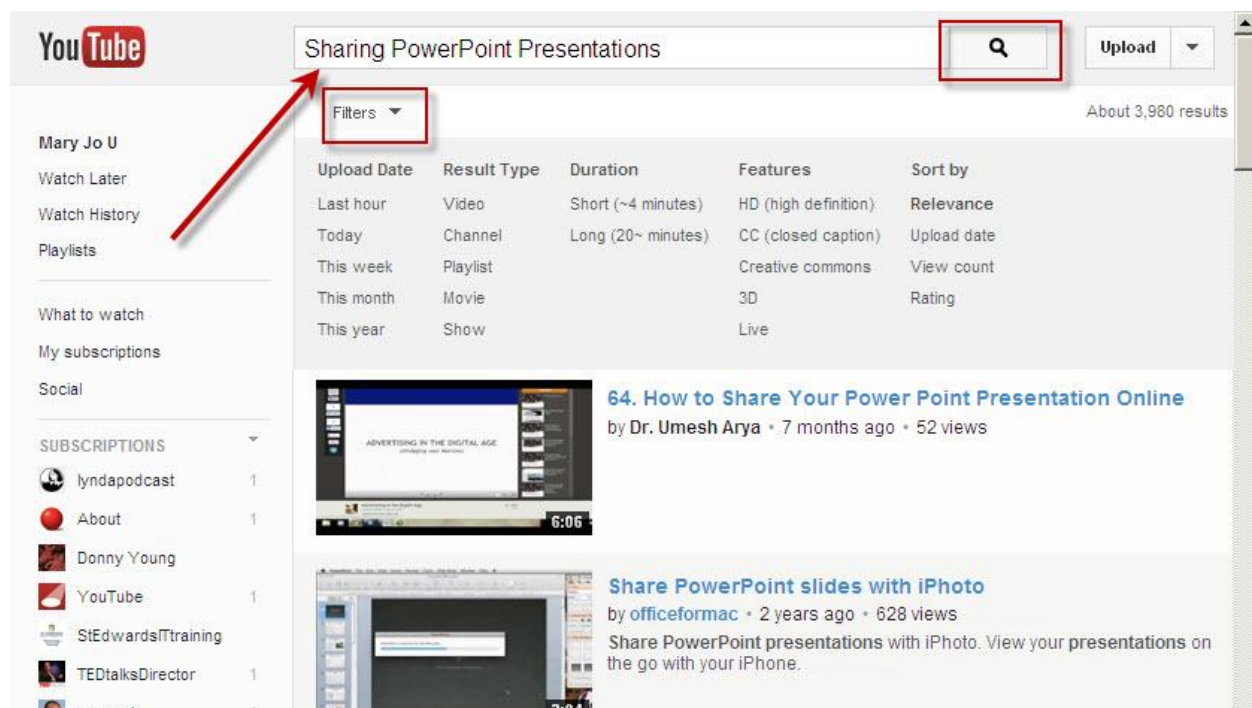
YouTube

Sharing PowerPoint Presentations

Upload

Filters

About 3,980 results

Mary Jo U
Watch Later
Watch History
Playlists

What to watch
My subscriptions
Social

SUBSCRIPTIONS
lyndapodcast 1
About 1
Donny Young
YouTube 1
StEdwardsITtraining
TEDtalksDirector 1

| Upload Date | Result Type | Duration | Features | Sort by |
|---|---|---|---|---|
| Last hour | Video | Short (~4 minutes) | HD (high definition) | Relevance |
| Today | Channel | Long (20~ minutes) | CC (closed caption) | Upload date |
| This week | Playlist | | Creative commons | View count |
| This month | Movie | | 3D | Rating |
| This year | Show | | Live | |

ADVERTISING IN THE DIGITAL AGE
6:06

64. How to Share Your Power Point Presentation Online
by Dr. Umesh Arya • 7 months ago • 52 views

Share PowerPoint slides with iPhoto
by officeformac • 2 years ago • 628 views
Share PowerPoint presentations with iPhoto. View your presentations on the go with your iPhone.